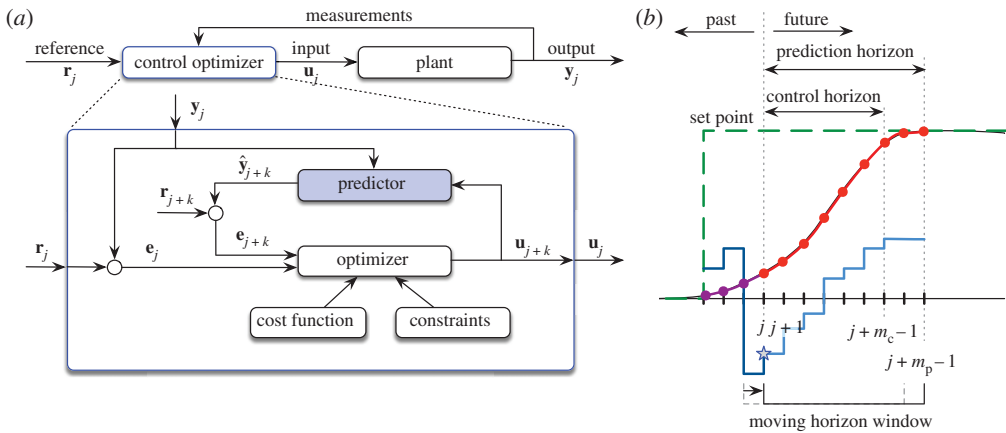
(a)

measurements

reference $\mathbf{r}_j$

control optimizer

input $\mathbf{u}_j$

plant

output $\mathbf{y}_j$

$\mathbf{y}_j$

$\hat{\mathbf{y}}_{j+k}$

predictor

$\mathbf{r}_{j+k}$

$\mathbf{e}_{j+k}$

$\mathbf{r}_j$

$\mathbf{e}_j$

optimizer

$\mathbf{u}_{j+k}$

$\mathbf{u}_j$

cost function

constraints

(b)

past

future

prediction horizon

control horizon

set point

$j$ $j+1$

$j+m_c-1$

$j+m_p-1$

moving horizon window